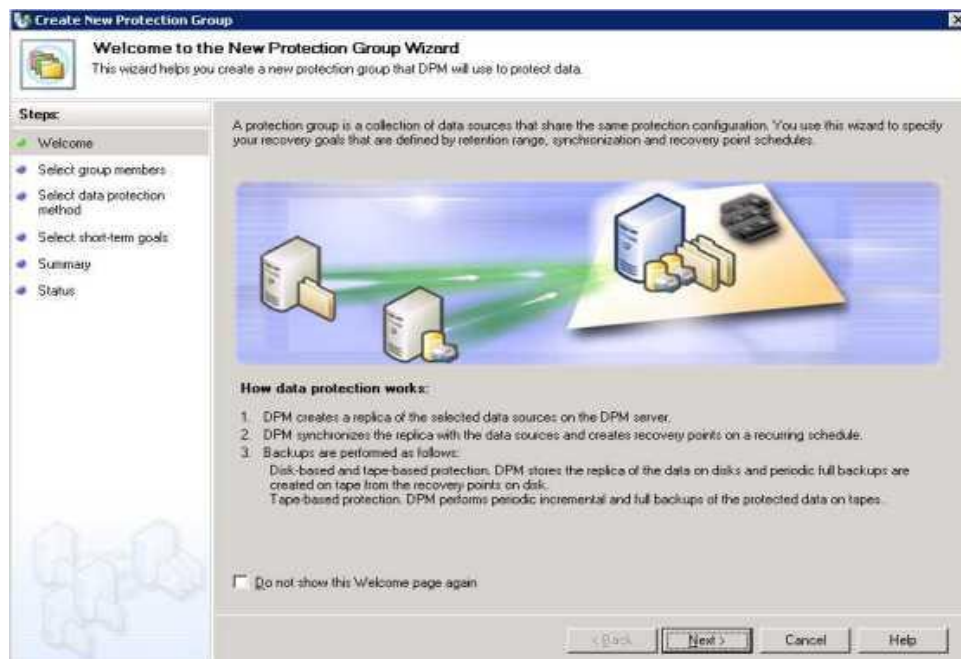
Create New Protection Group

Welcome to the New Protection Group Wizard
This wizard helps you create a new protection group that DPM will use to protect data.

Steps:
Welcome
Select group members
Select data protection method
Select short-term goals
Summary
Status

A protection group is a collection of data sources that share the same protection configuration. You use this wizard to specify your recovery goals that are defined by retention range, synchronization and recovery point schedules.

How data protection works:

1. DPM creates a replica of the selected data sources on the DPM server.
2. DPM synchronizes the replica with the data sources and creates recovery points on a recurring schedule.
3. Backups are performed as follows:
Disk-based and tape-based protection. DPM stores the replica of the data on disks and periodic full backups are created on tape from the recovery points on disk.
Tape-based protection. DPM performs periodic incremental and full backups of the protected data on tapes.

Do not show this Welcome page again

< Back
Next >
Cancel
Help